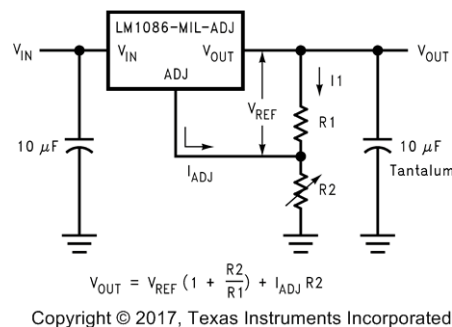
LM1086-MIL-ADJ

$V_{IN}$

$V_{IN}$

$V_{OUT}$

ADJ

$V_{OUT}$

$V_{REF}$

I1

R1

10 $\mu F$

10 $\mu F$
Tantalum

$I_{ADJ}$

R2

$V_{OUT} = V_{REF} (1 + \frac{R2}{R1}) + I_{ADJ} R2$

Copyright © 2017, Texas Instruments Incorporated